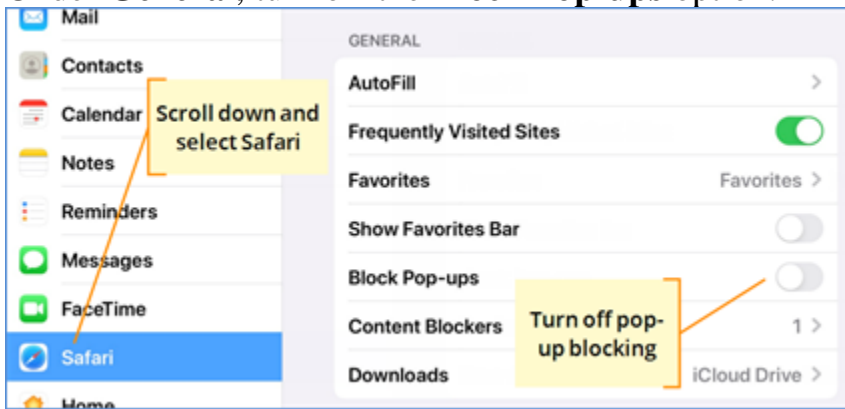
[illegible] General, turn off the Block Pop-ups option.

Mail
Contacts
Calendar
Notes
Reminders
Messages
FaceTime
Safari
Home

Scroll down and select Safari

GENERAL
AutoFill
Frequently Visited Sites
Favorites Favorites
Show Favorites Bar
Block Pop-ups
Content Blockers 1
Downloads iCloud Drive

Turn off pop-up blocking